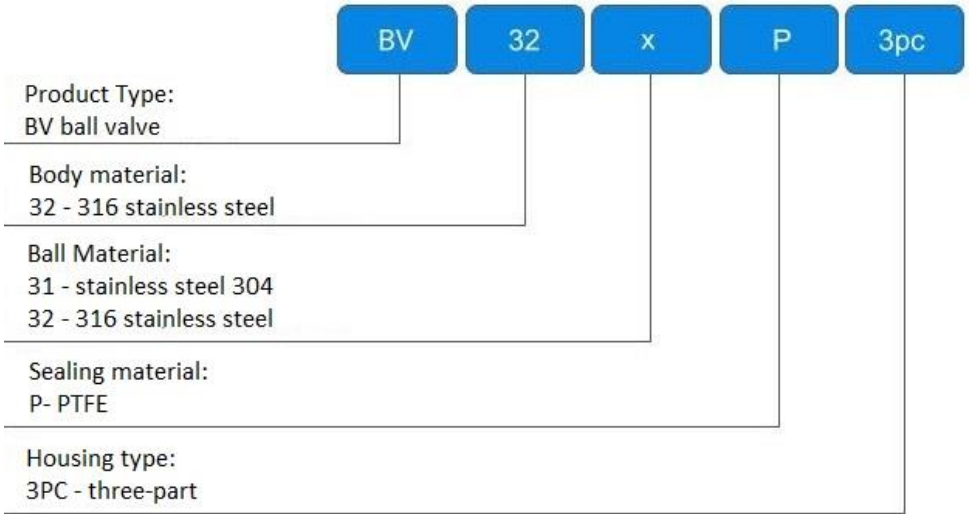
BV 32 x P 3pc

Product Type:
BV ball valve

Body material:
32 - 316 stainless steel

Ball Material:
31 - stainless steel 304
32 - 316 stainless steel

Sealing material:
P- PTFE

Housing type:
3PC - three-part